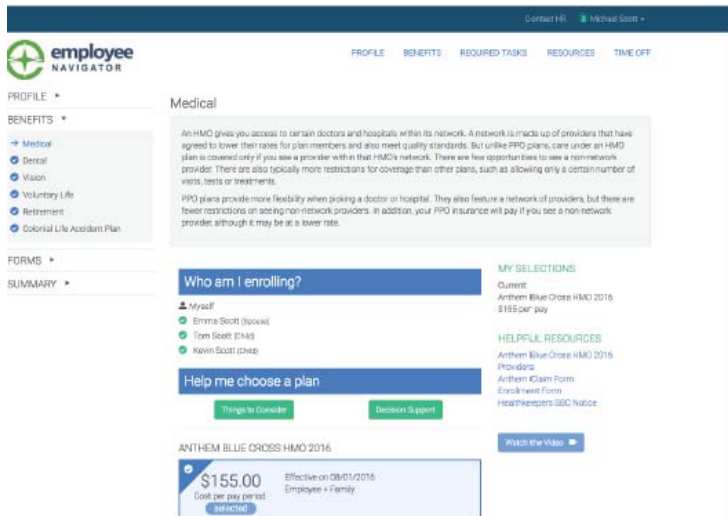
Contact HR Michael Scott

employee NAVIGATOR

PROFILE BENEFITS REQUIRED TASKS RESOURCES TIME OFF

PROFILE ▸
BENEFITS ▾
→ Medical
Dental
Vision
Voluntary Life
Retirement
Colonial Life Accident Plan
FORMS ▸
SUMMARY ▸

Medical

An HMO gives you access to certain doctors and hospitals within its network. A network is made up of providers that have agreed to lower their rates for plan members and also meet quality standards. But unlike PPO plans, care under an HMO plan is covered only if you see a provider within that HMO's network. There are few opportunities to see a non-network provider. There are also typically more restrictions for coverage than other plans, such as allowing only a certain number of visits, tests or treatments.

PPO plans provide more flexibility when picking a doctor or hospital. They also feature a network of providers, but there are fewer restrictions on seeing non-network providers. In addition, your PPO insurance will pay if you see a non-network provider, although it may be at a lower rate.

Who am I enrolling?

Myself
Emma Scott (Spouse)
Tom Scott (Child)
Kevin Scott (Child)

Help me choose a plan

Things to Consider
Decision Support

ANTHEM BLUE CROSS HMO 2016

$155.00
Cost per pay period
selected

Effective on 08/01/2016
Employee + Family

MY SELECTIONS
Current
Anthem Blue Cross HMO 2016
$155 per pay

HELPFUL RESOURCES
Anthem Blue Cross HMO 2016
Providers
Anthem iClaim Form
Enrollment Form
Healthkeepers SBC Notice

Watch the Video